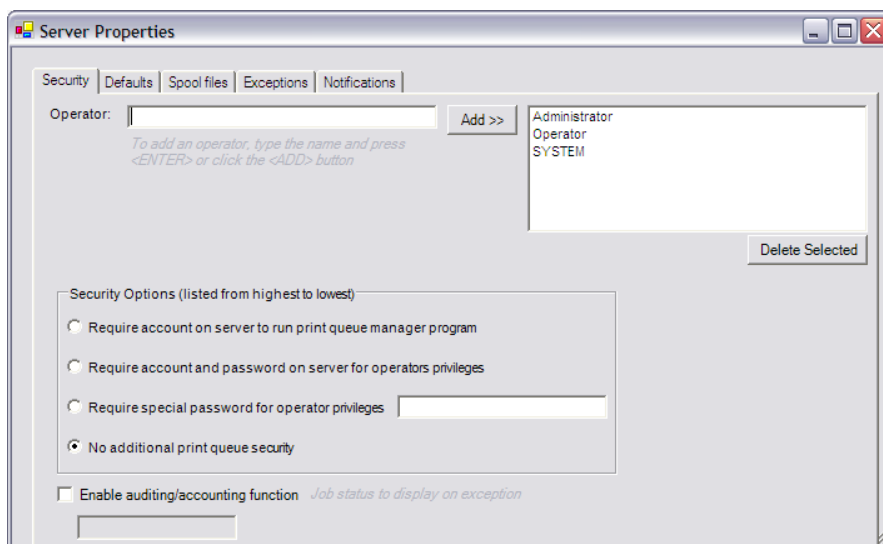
Server Properties

Security | Defaults | Spool files | Exceptions | Notifications

Operator:

Add >>

To add an operator, type the name and press <ENTER> or click the <ADD> button

Administrator
Operator
SYSTEM

Delete Selected

Security Options (listed from highest to lowest)

Require account on server to run print queue manager program

Require account and password on server for operators privileges

Require special password for operator privileges

No additional print queue security

Enable auditing/accounting function

Job status to display on exception